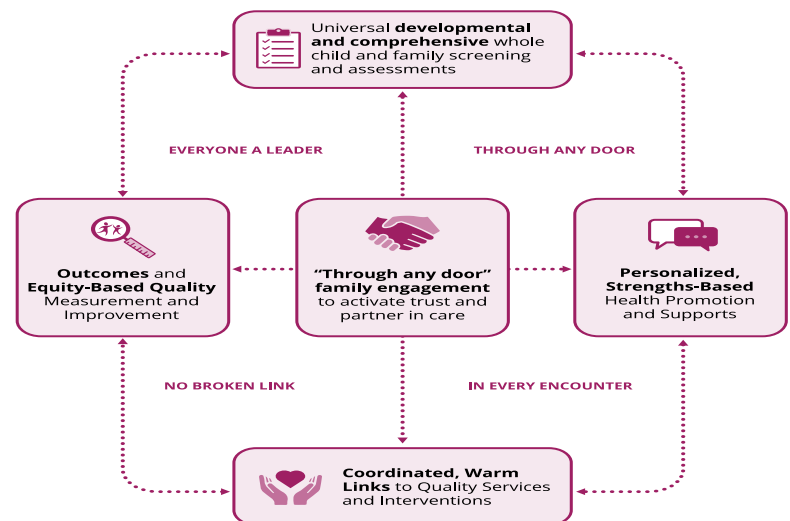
Universal **developmental and comprehensive** whole child and family screening and assessments

EVERYONE A LEADER

THROUGH ANY DOOR

**Outcomes** and **Equity-Based Quality** Measurement and Improvement

**"Through any door" family engagement** to activate trust and partner in care

**Personalized, Strengths-Based** Health Promotion and Supports

NO BROKEN LINK

IN EVERY ENCOUNTER

**Coordinated, Warm Links** to Quality Services and Interventions